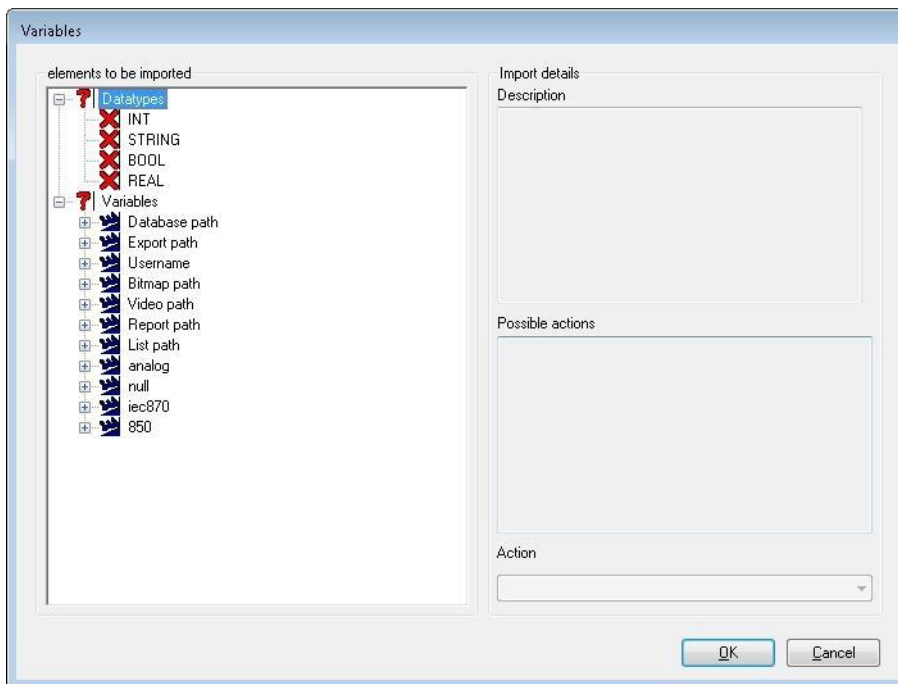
Variables

elements to be imported

Datatypes
INT
STRING
BOOL
REAL
Variables
Database path
Export path
Username
Bitmap path
Video path
Report path
List path
analog
null
iec870
850

Import details
Description

Possible actions

Action

OK
Cancel